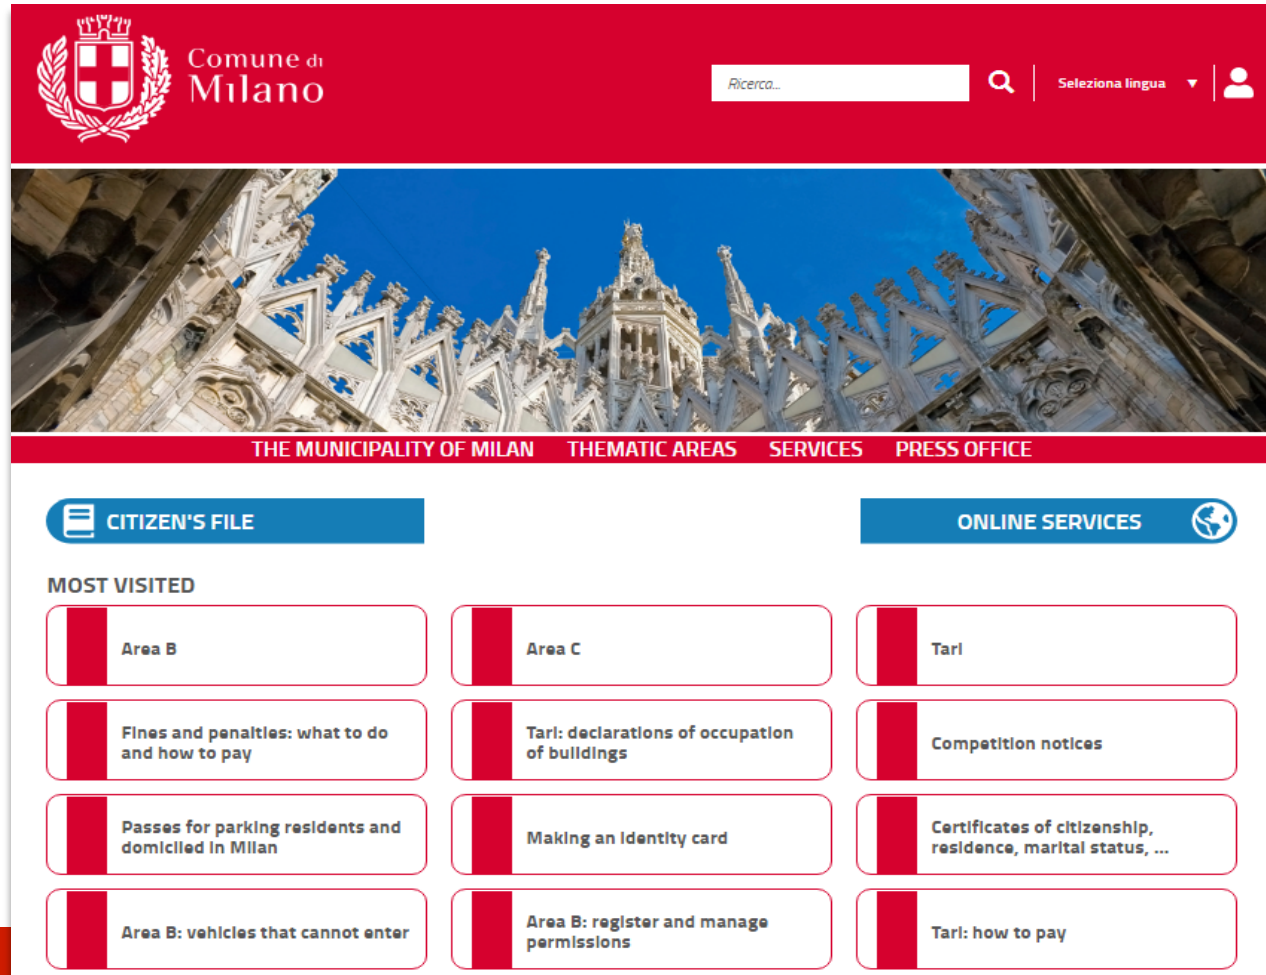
Comune di Milano

Ricerca...

Seleziona lingua

THE MUNICIPALITY OF MILAN THEMATIC AREAS SERVICES PRESS OFFICE

CITIZEN'S FILE

ONLINE SERVICES

MOST VISITED

Area B

Area C

Tari

Fines and penalties: what to do and how to pay

Tari: declarations of occupation of buildings

Competition notices

Passes for parking residents and domiciled in Milan

Making an identity card

Certificates of citizenship, residence, marital status, ...

Area B: vehicles that cannot enter

Area B: register and manage permissions

Tari: how to pay